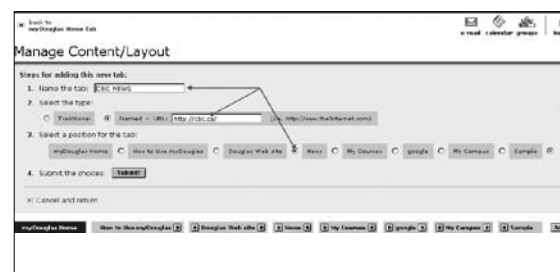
back to myDouglas Home Tab

e-mail calendar groups

Manage Content/Layout

Steps for adding this new tab:

1. Name the tab: CBC NEWS

2. Select the type:

Traditional Framed - URL: http://cbc.ca/ (ie. http://www.theinternet.com)

3. Select a position for the tab:

myDouglas Home How to Use myDouglas Douglas Web site News My Courses google My Campus Sample

4. Submit the choices: Submit

Cancel and return

myDouglas Home How to Use myDouglas Douglas Web site News My Courses google My Campus Sample